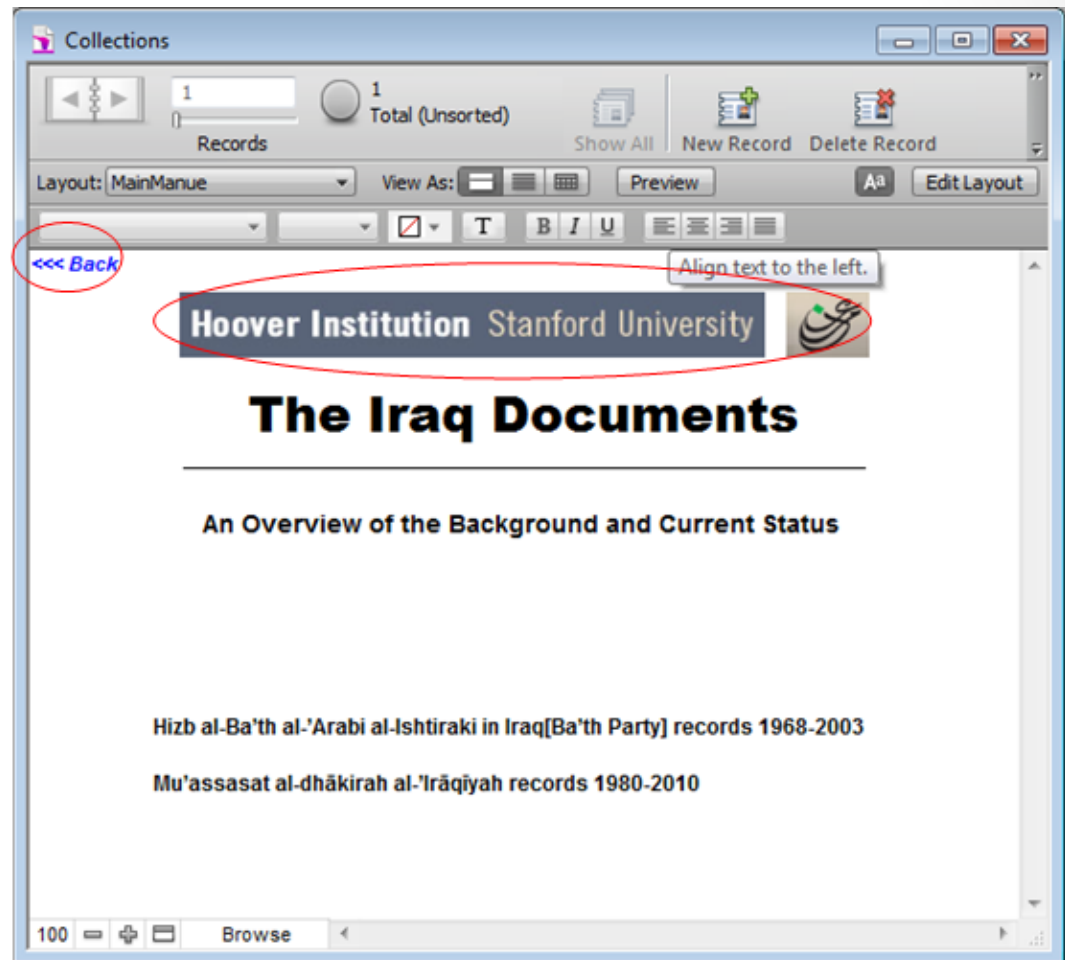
Collections

1
Records
1
Total (Unsorted)
Show All
New Record
Delete Record

Layout: MainManue
View As:
Preview
Edit Layout

T B I U

<<< Back
Align text to the left.

Hoover Institution Stanford University

The Iraq Documents

An Overview of the Background and Current Status

Hizb al-Ba'th al-'Arabi al-Ishtiraki in Iraq[Ba'th Party] records 1968-2003

Mu'assasat al-dhākirah al-'Irāqīyah records 1980-2010

100 Browse